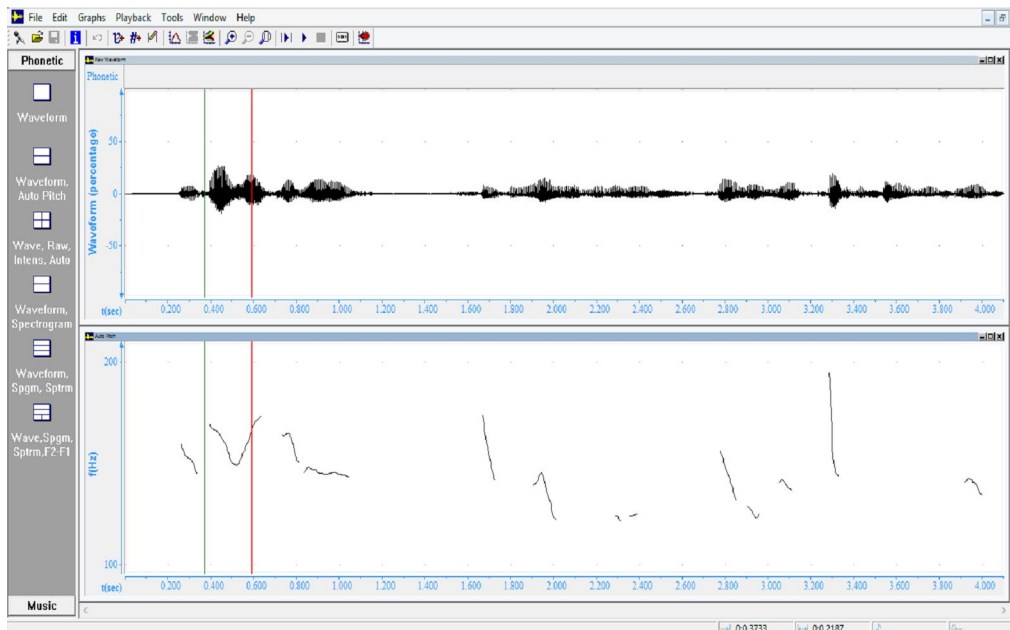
File Edit Graphs Playback Tools Window Help

Phonetic

Waveform

Waveform, Auto Pitch

Wave, Raw, Intens, Auto

Waveform, Spectrogram

Waveform, Spgm, Sptrm

Wave,Spgm, Sptrm,F2-F1

Music

Raw Waveform

Phonetic

Waveform (percentage)

50

0

-50

t(sec) 0.200 0.400 0.600 0.800 1.000 1.200 1.400 1.600 1.800 2.000 2.200 2.400 2.600 2.800 3.000 3.200 3.400 3.600 3.800 4.000

Auto Pitch

200

f(Hz)

100

t(sec) 0.200 0.400 0.600 0.800 1.000 1.200 1.400 1.600 1.800 2.000 2.200 2.400 2.600 2.800 3.000 3.200 3.400 3.600 3.800 4.000

0:0.3733 0:0.2187